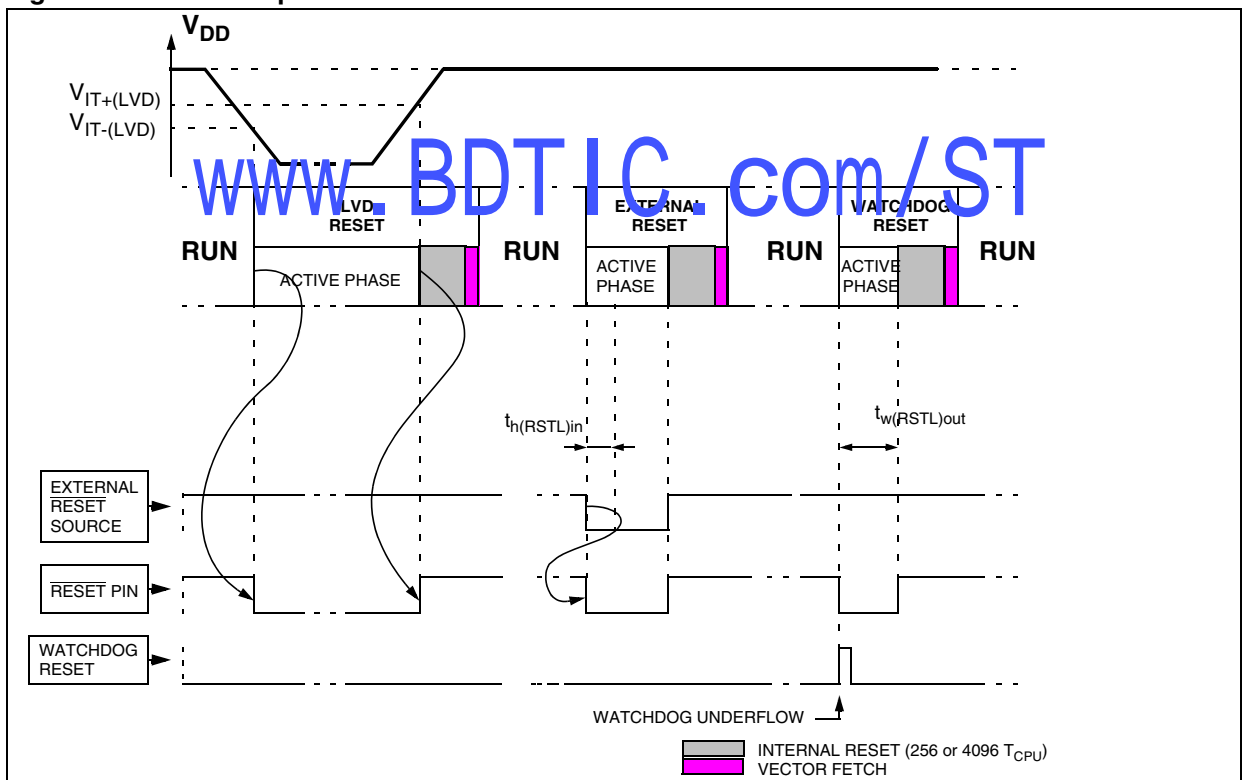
$V_{DD}$

$V_{IT+(LVD)}$

$V_{IT-(LVD)}$

www.BDTIC.com/ST

RUN

LVD RESET

ACTIVE PHASE

RUN

EXTERNAL RESET

ACTIVE PHASE

RUN

WATCHDOG RESET

ACTIVE PHASE

RUN

$t_{h(RSTL)in}$

$t_{w(RSTL)out}$

EXTERNAL $\overline{RESET}$ SOURCE

$\overline{RESET}$ PIN

WATCHDOG RESET

WATCHDOG UNDERFLOW

INTERNAL RESET (256 or 4096 $T_{CPU}$)

VECTOR FETCH